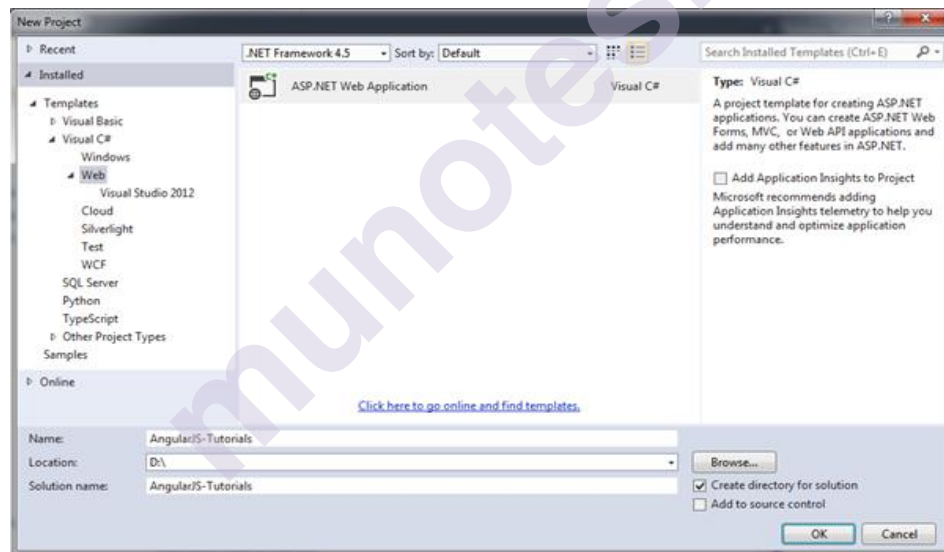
New Project

▷ Recent

◢ Installed

◢ Templates
▷ Visual Basic
◢ Visual C#
Windows
◢ Web
Visual Studio 2012
Cloud
Silverlight
Test
WCF
SQL Server
Python
TypeScript
▷ Other Project Types
Samples

▷ Online

.NET Framework 4.5
Sort by: Default

ASP.NET Web Application
Visual C#

Click here to go online and find templates.

Search Installed Templates (Ctrl+E)

Type: Visual C#
A project template for creating ASP.NET applications. You can create ASP.NET Web Forms, MVC, or Web API applications and add many other features in ASP.NET.

Add Application Insights to Project
Microsoft recommends adding Application Insights telemetry to help you understand and optimize application performance.

Name: AngularJS-Tutorials
Location: D:\
Solution name: AngularJS-Tutorials

Browse...
Create directory for solution
Add to source control

OK
Cancel

munotes